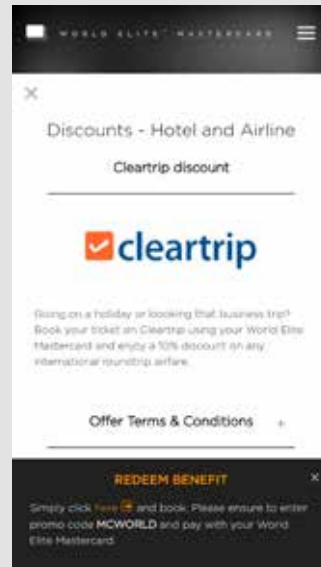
WORLD ELITE™ MASTERCARD

×

Discounts - Hotel and Airline

Cleartrip discount

cleartrip

Going on a holiday or booking that business trip? Book your ticket on Cleartrip using your World Elite Mastercard and enjoy a 10% discount on any international roundtrip airfare.

Offer Terms & Conditions +

REDEEM BENEFIT

×

Simply click here and book. Please ensure to enter promo code MCWORLD and pay with your World Elite Mastercard.